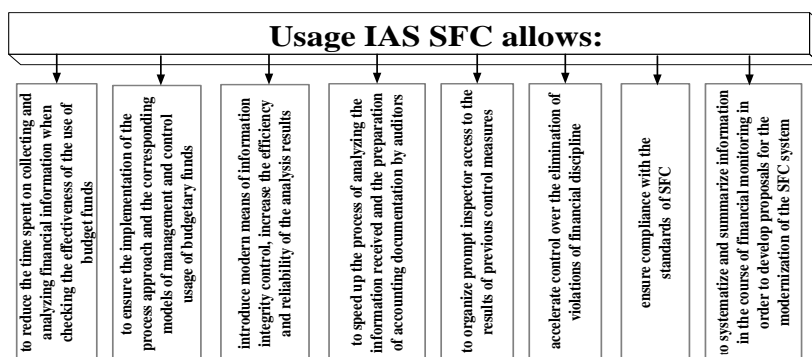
Usage IAS SFC allows:

to reduce the time spent on collecting and analyzing financial information when checking the effectiveness of the use of budget funds

to ensure the implementation of the process approach and the corresponding models of management and control usage of budgetary funds

introduce modern means of information integrity control, increase the efficiency and reliability of the analysis results

to speed up the process of analyzing the information received and the preparation of accounting documentation by auditors

to organize prompt inspector access to the results of previous control measures

accelerate control over the elimination of violations of financial discipline

ensure compliance with the standards of SFC

to systematize and summarize information in the course of financial monitoring in order to develop proposals for the modernization of the SFC system